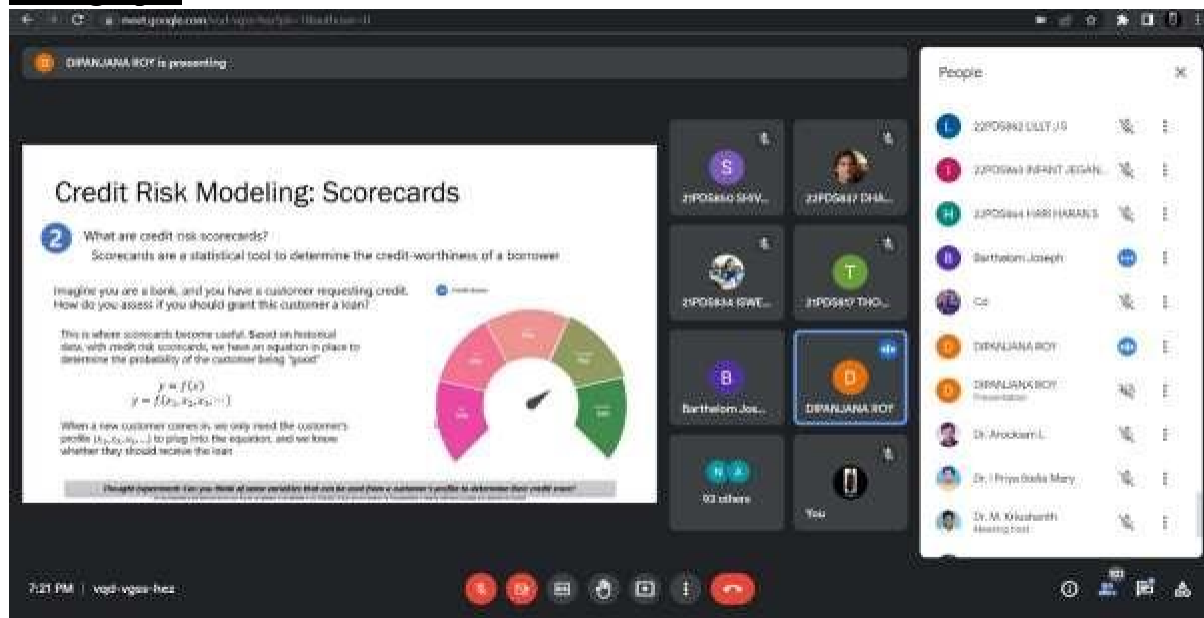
meet.google.com/vqd-vgss-hez?pli=1&authuser=1

DIPANJANA ROY is presenting

Credit Risk Modeling: Scorecards

2 What are credit risk scorecards?
Scorecards are a statistical tool to determine the credit-worthiness of a borrower

Imagine you are a bank, and you have a customer requesting credit. How do you assess if you should grant this customer a loan?

This is where scorecards become useful. Based on historical data, with credit risk scorecards, we have an equation in place to determine the probability of the customer being "good"

$y = f(x)$
$y = f(x_1, x_2, x_3 ...)$

When a new customer comes in, we only need the customer's profile ($x_1, x_2, x_3, ...$) to plug into the equation, and we know whether they should receive the loan

Thought Experiment: Can you think of some variables that can be used from a customer's profile to determine their credit score?

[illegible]

21PDS850 SHIV...
22PDS837 DHA...
21PDS834 SWE...
21PDS857 THO...
Barthelom Jos...
DIPANJANA ROY
93 others
You

People

22PDS862 LILLY J S
22PDS843 INFANT JEGAN...
22PDS844 HARI HARAN S
Barthelom Joseph
Cd
DIPANJANA ROY
DIPANJANA ROY
Presentation
Dr. Arockiam L
Dr. I Priya Stella Mary
Dr. M. Krisahanth
Meeting host

7:21 PM | vqd-vgss-hez